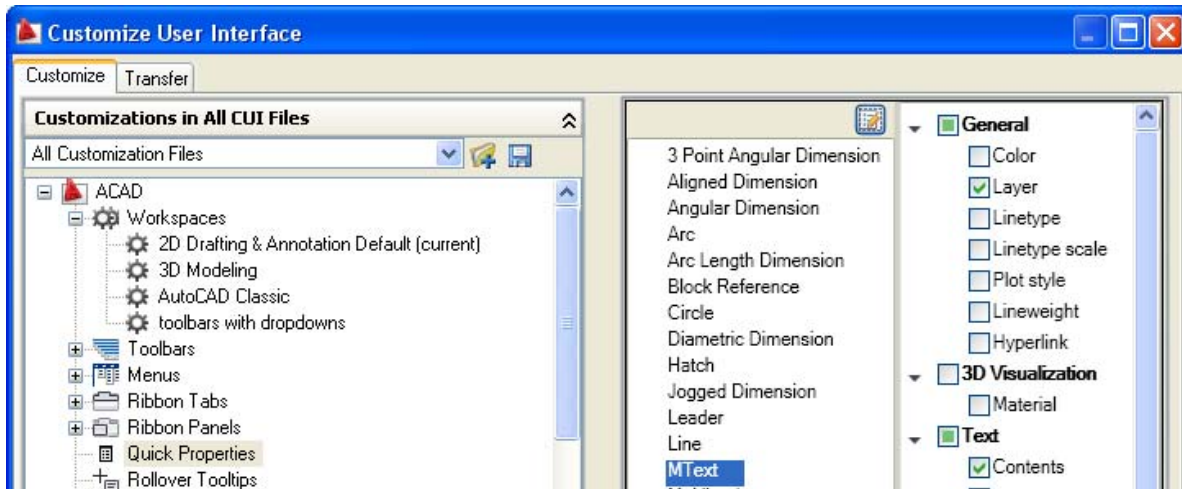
Customize User Interface

Customize | Transfer

Customizations in All CUI Files

All Customization Files

ACAD
Workspaces
2D Drafting & Annotation Default (current)
3D Modeling
AutoCAD Classic
toolbars with dropdowns
Toolbars
Menus
Ribbon Tabs
Ribbon Panels
Quick Properties
Rollover Tooltips

3 Point Angular Dimension
Aligned Dimension
Angular Dimension
Arc
Arc Length Dimension
Block Reference
Circle
Diametric Dimension
Hatch
Jogged Dimension
Leader
Line
MText
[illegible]

General
Color
Layer
Linetype
Linetype scale
Plot style
Lineweight
Hyperlink
3D Visualization
Material
Text
Contents